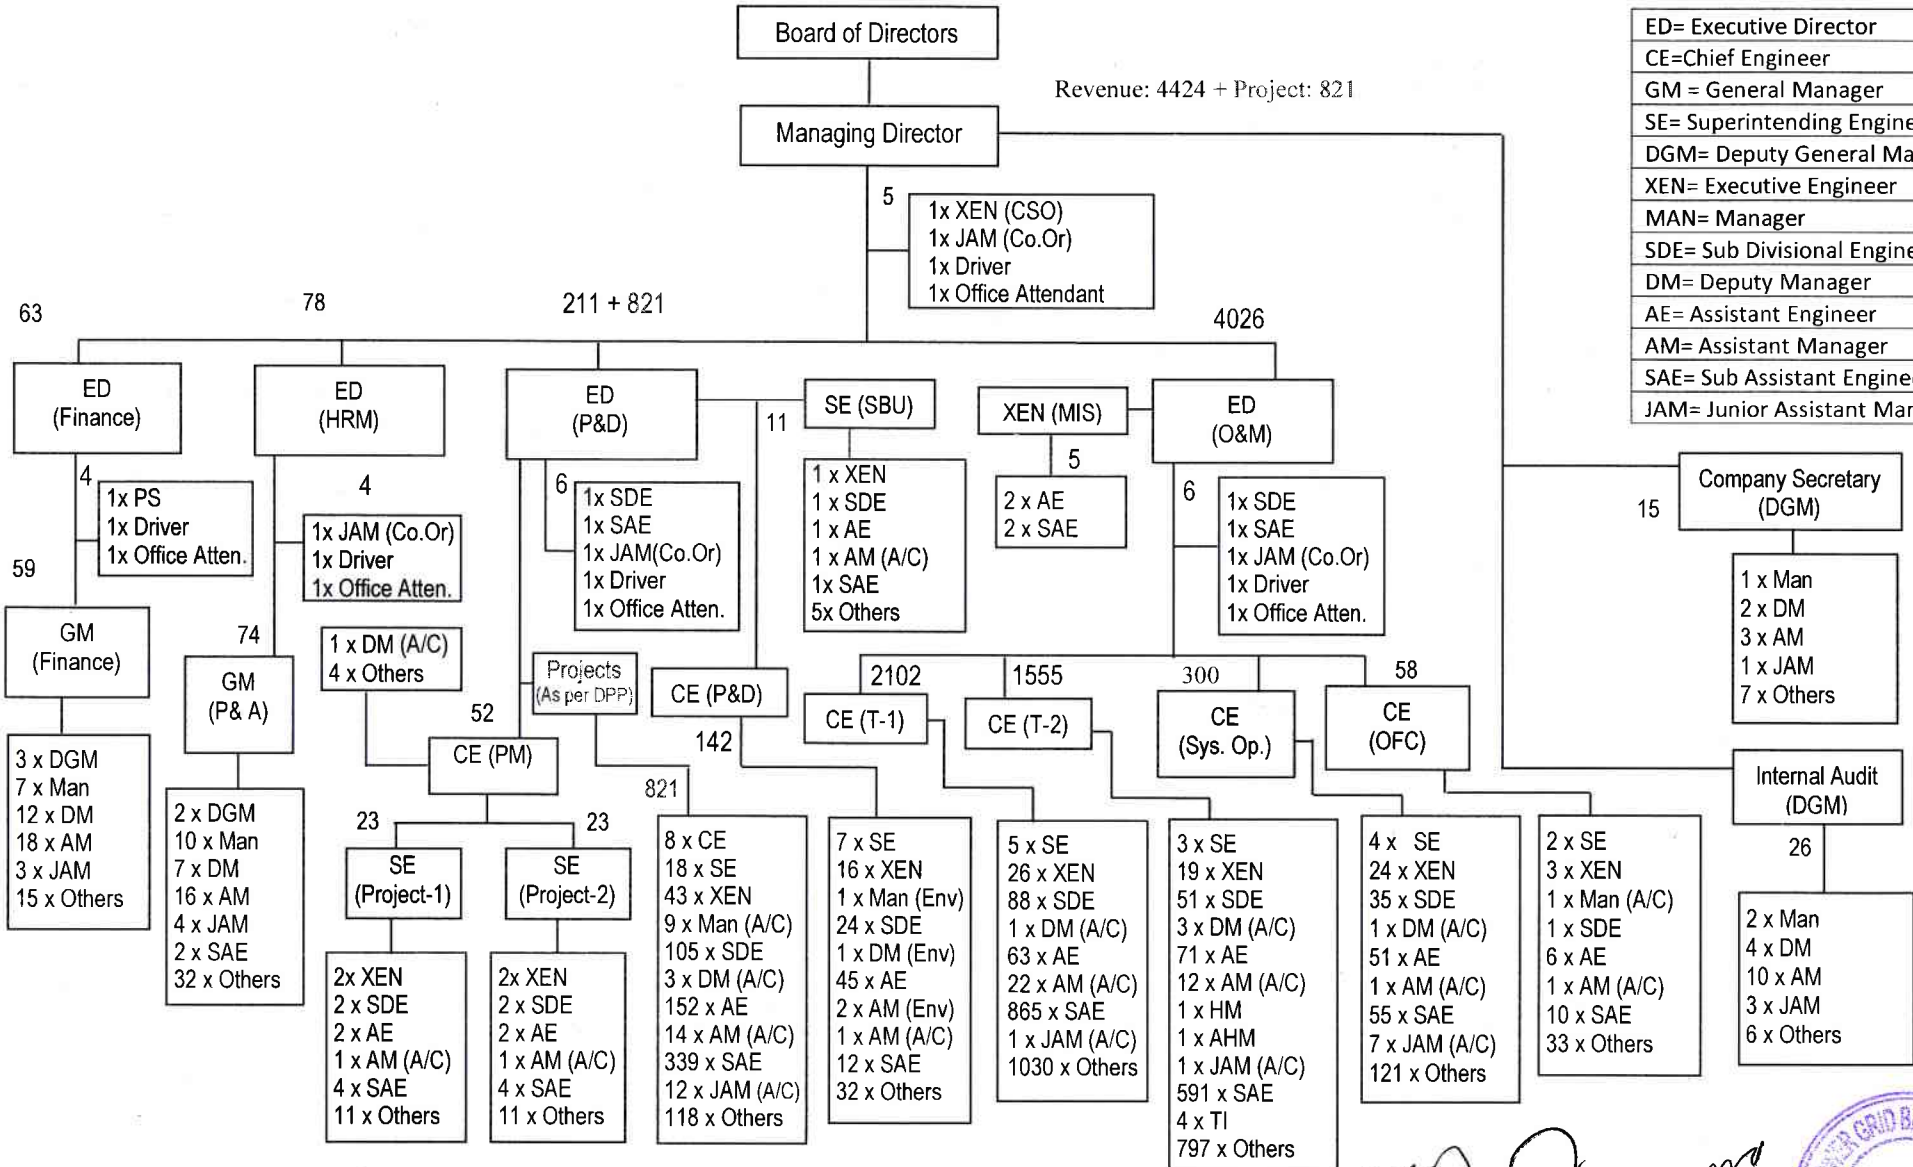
Board of Directors

Revenue: 4424 + Project: 821

Managing Director

5

1x XEN (CSO)
1x JAM (Co.Or)
1x Driver
1x Office Attendant

| ED= Executive Director |
|---|
| CE=Chief Engineer |
| GM = General Manager |
| SE= Superintending Engine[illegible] |
| DGM= Deputy General Ma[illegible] |
| XEN= Executive Engineer |
| MAN= Manager |
| SDE= Sub Divisional Engine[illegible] |
| DM= Deputy Manager |
| AE= Assistant Engineer |
| AM= Assistant Manager |
| SAE= Sub Assistant Engine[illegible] |
| JAM= Junior Assistant Mar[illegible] |

63

78

211 + 821

4026

ED
(Finance)

4

1x PS
1x Driver
1x Office Atten.

59

GM
(Finance)

3 x DGM
7 x Man
12 x DM
18 x AM
3 x JAM
15 x Others

ED
(HRM)

4

1x JAM (Co.Or)
1x Driver
1x Office Atten.

74

GM
(P& A)

2 x DGM
10 x Man
7 x DM
16 x AM
4 x JAM
2 x SAE
32 x Others

1 x DM (A/C)
4 x Others

ED
(P&D)

6

1x SDE
1x SAE
1x JAM(Co.Or)
1x Driver
1x Office Atten.

11

Projects
(As per DPP)

52

CE (PM)

23

SE
(Project-1)

2x XEN
2 x SDE
2 x AE
1 x AM (A/C)
4 x SAE
11 x Others

23

SE
(Project-2)

2x XEN
2 x SDE
2 x AE
1 x AM (A/C)
4 x SAE
11 x Others

821

8 x CE
18 x SE
43 x XEN
9 x Man (A/C)
105 x SDE
3 x DM (A/C)
152 x AE
14 x AM (A/C)
339 x SAE
12 x JAM (A/C)
118 x Others

CE (P&D)

142

7 x SE
16 x XEN
1 x Man (Env)
24 x SDE
1 x DM (Env)
45 x AE
2 x AM (Env)
1 x AM (A/C)
12 x SAE
32 x Others

SE (SBU)

1 x XEN
1 x SDE
1 x AE
1 x AM (A/C)
1x SAE
5x Others

XEN (MIS)

5

2 x AE
2 x SAE

ED
(O&M)

6

1x SDE
1x SAE
1x JAM (Co.Or)
1x Driver
1x Office Atten.

2102

CE (T-1)

5 x SE
26 x XEN
88 x SDE
1 x DM (A/C)
63 x AE
22 x AM (A/C)
865 x SAE
1 x JAM (A/C)
1030 x Others

1555

CE (T-2)

3 x SE
19 x XEN
51 x SDE
3 x DM (A/C)
71 x AE
12 x AM (A/C)
1 x HM
1 x AHM
1 x JAM (A/C)
591 x SAE
4 x TI
797 x Others

300

CE
(Sys. Op.)

4 x SE
24 x XEN
35 x SDE
1 x DM (A/C)
51 x AE
1 x AM (A/C)
55 x SAE
7 x JAM (A/C)
121 x Others

58

CE
(OFC)

2 x SE
3 x XEN
1 x Man (A/C)
1 x SDE
6 x AE
1 x AM (A/C)
10 x SAE
33 x Others

Company Secretary
(DGM)

15

1 x Man
2 x DM
3 x AM
1 x JAM
7 x Others

Internal Audit
(DGM)

26

2 x Man
4 x DM
10 x AM
3 x JAM
6 x Others